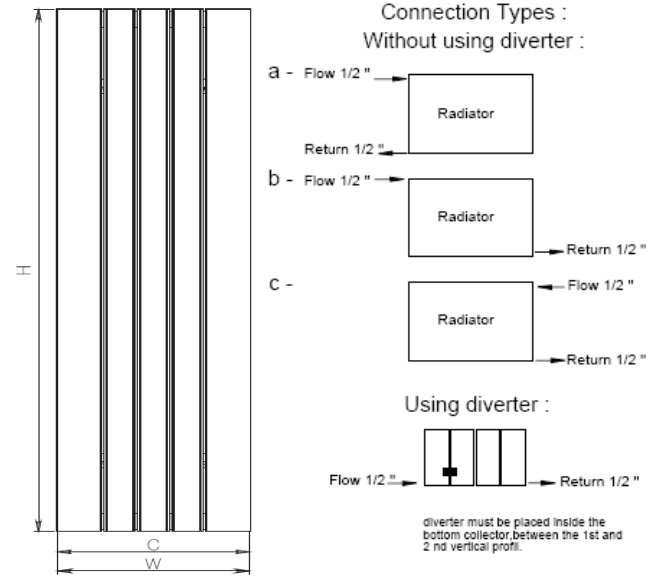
H

C

W

Connection Types :
Without using diverter :

a - Flow 1/2 "

Radiator

Return 1/2 "

b - Flow 1/2 "

Radiator

Return 1/2 "

c -

Flow 1/2 "

Radiator

Return 1/2 "

Using diverter :

Flow 1/2 "

Return 1/2 "

diverter must be placed inside the bottom collector,between the 1st and 2 nd vertical profil.